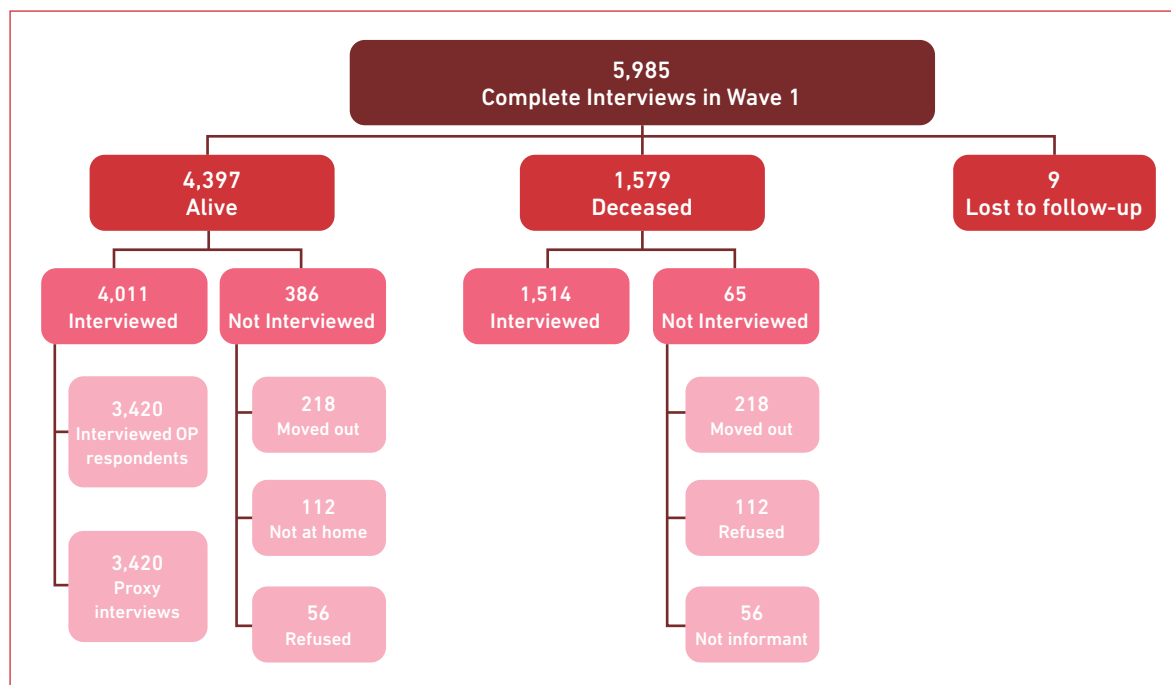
5,985
Complete Interviews in Wave 1

4,397
Alive

1,579
Deceased

9
Lost to follow-up

4,011
Interviewed

386
Not Interviewed

1,514
Interviewed

65
Not Interviewed

3,420
Interviewed OP respondents

3,420
Proxy interviews

218
Moved out

112
Not at home

56
Refused

218
Moved out

112
Refused

56
Not informant